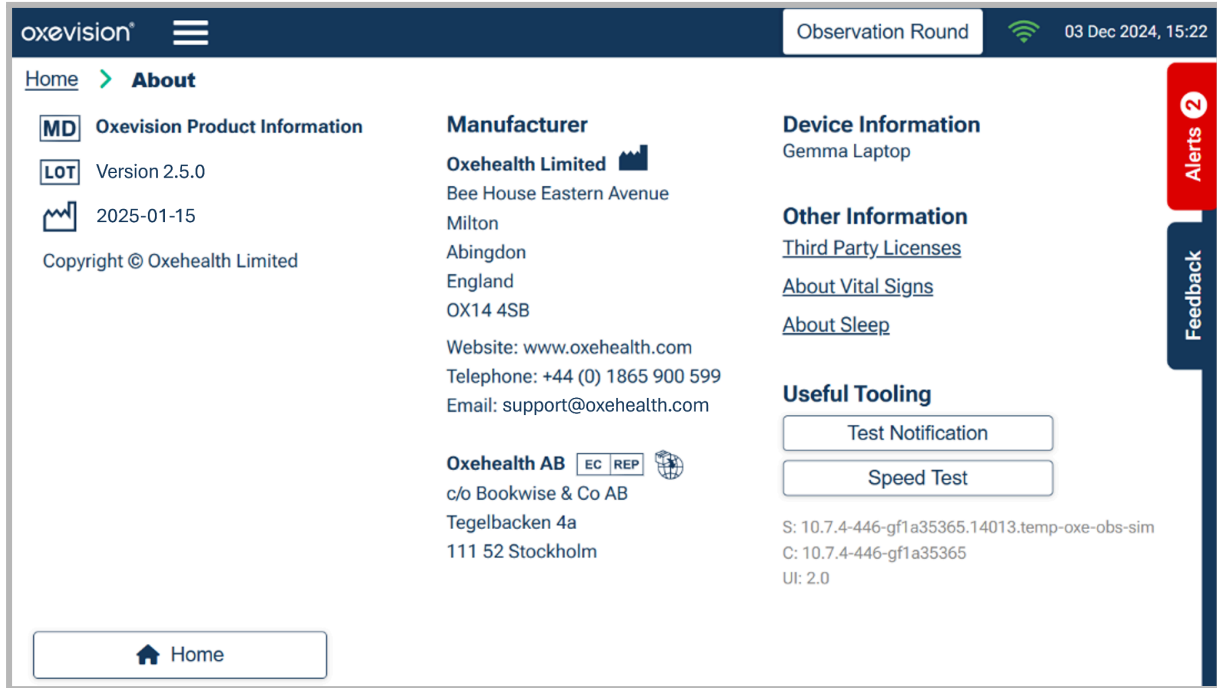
oxevision®

Observation Round

03 Dec 2024, 15:22

Home > About

MD Oxevision Product Information

LOT Version 2.5.0

2025-01-15

Copyright © Oxehealth Limited

Manufacturer

Oxehealth Limited

Bee House Eastern Avenue
Milton
Abingdon
England
OX14 4SB

Website: www.oxehealth.com
Telephone: +44 (0) 1865 900 599
Email: support@oxehealth.com

Oxehealth AB EC REP

c/o Bookwise & Co AB
Tegelbacken 4a
111 52 Stockholm

Device Information
Gemma Laptop

Other Information
Third Party Licenses
About Vital Signs
About Sleep

Useful Tooling
Test Notification
Speed Test

S: 10.7.4-446-gf1a35365.14013.temp-oxe-obs-sim
C: 10.7.4-446-gf1a35365
UI: 2.0

Alerts 2

Feedback

Home